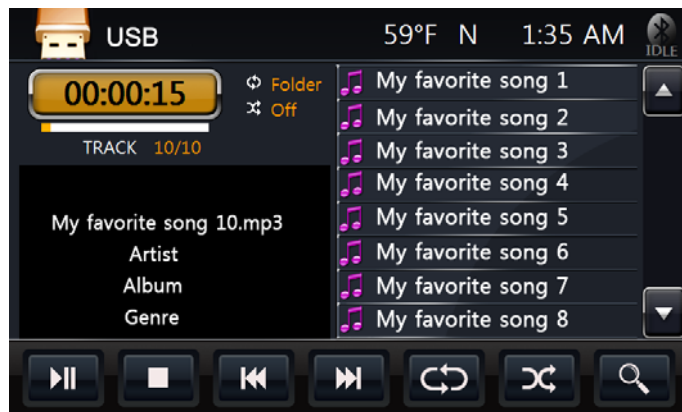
USB
59°F N 1:35 AM
IDLE
00:00:15
Folder
Off
TRACK 10/10
My favorite song 10.mp3
Artist
Album
Genre
My favorite song 1
My favorite song 2
My favorite song 3
My favorite song 4
My favorite song 5
My favorite song 6
My favorite song 7
My favorite song 8